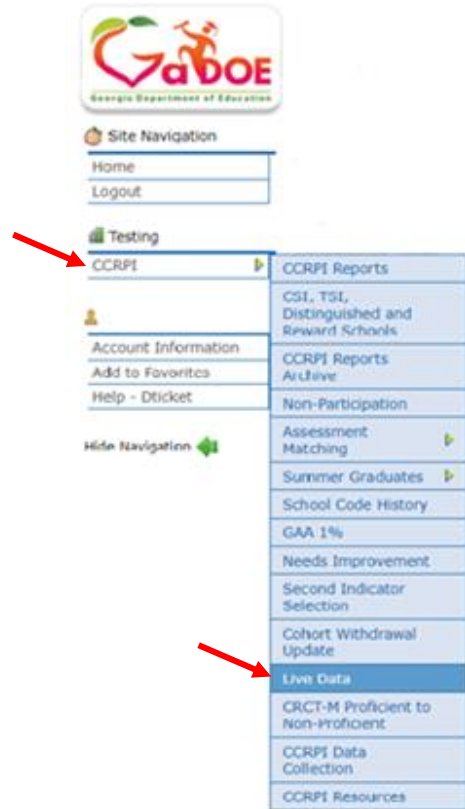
GaDOE
Georgia Department of Education

Site Navigation
Home
Logout

Testing
CCRPI

Account Information
Add to Favorites
Help - Dticket

Hide Navigation

CCRPI Reports
CSI, TSI, Distinguished and Reward Schools
CCRPI Reports Archive
Non-Participation
Assessment Matching
Summer Graduates
School Code History
GAA 1%
Needs Improvement
Second Indicator Selection
Cohort Withdrawal Update
Live Data
CRCT-M Proficient to Non-Proficient
CCRPI Data Collection
CCRPI Resources